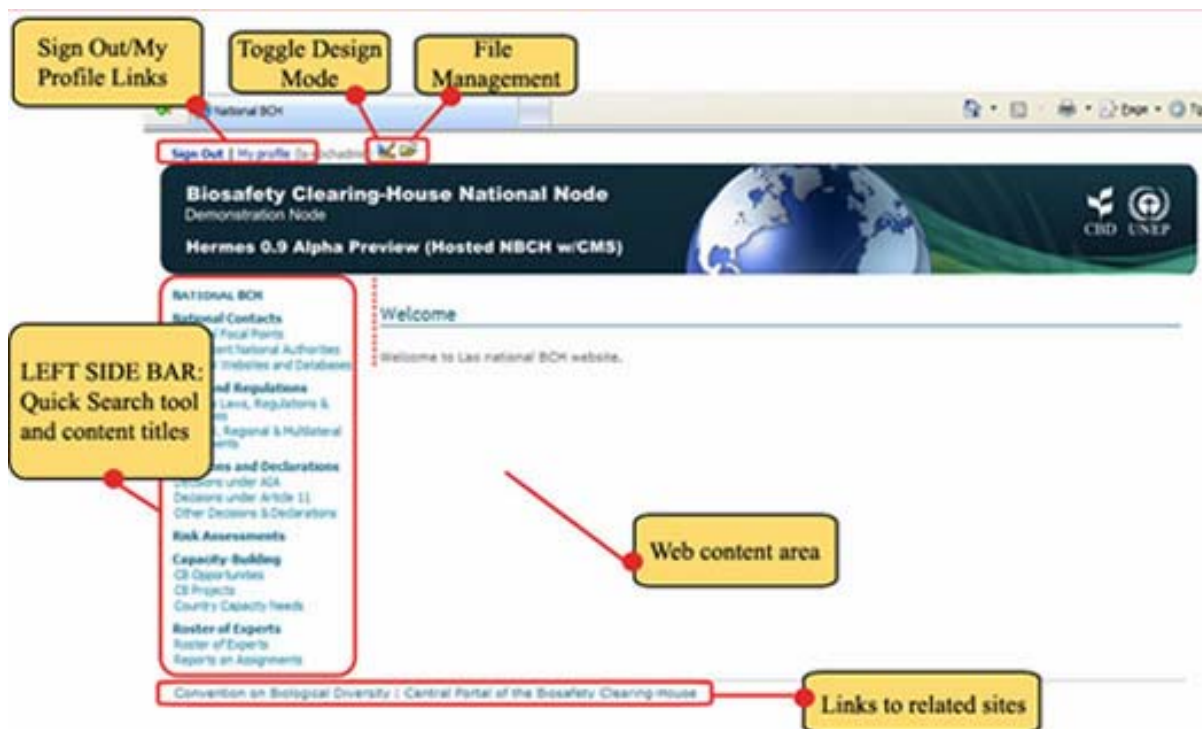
Sign Out/My Profile Links

Toggle Design Mode

File Management

National BCH

Page

Sign Out | My profile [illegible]

Biosafety Clearing-House National Node
Demonstration Node
Hermes 0.9 Alpha Preview (Hosted NBCH w/CMS)

CBD UNEP

NATIONAL BCH

National Contacts
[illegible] of Focal Points
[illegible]ent National Authorities
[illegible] of Websites and Databases

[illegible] and Regulations
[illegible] Laws, Regulations & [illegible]
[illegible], Regional & Multilateral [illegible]ents

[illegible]ons and Declarations
Decisions under AIA
Decisions under Article 11
Other Decisions & Declarations

Risk Assessments

Capacity-Building
CB Opportunities
CB Projects
Country Capacity Needs

Roster of Experts
Roster of Experts
Reports on Assignments

LEFT SIDE BAR: Quick Search tool and content titles

Welcome

Welcome to Lao national BCH website.

Web content area

Convention on Biological Diversity | Central Portal of the Biosafety Clearing-House

Links to related sites